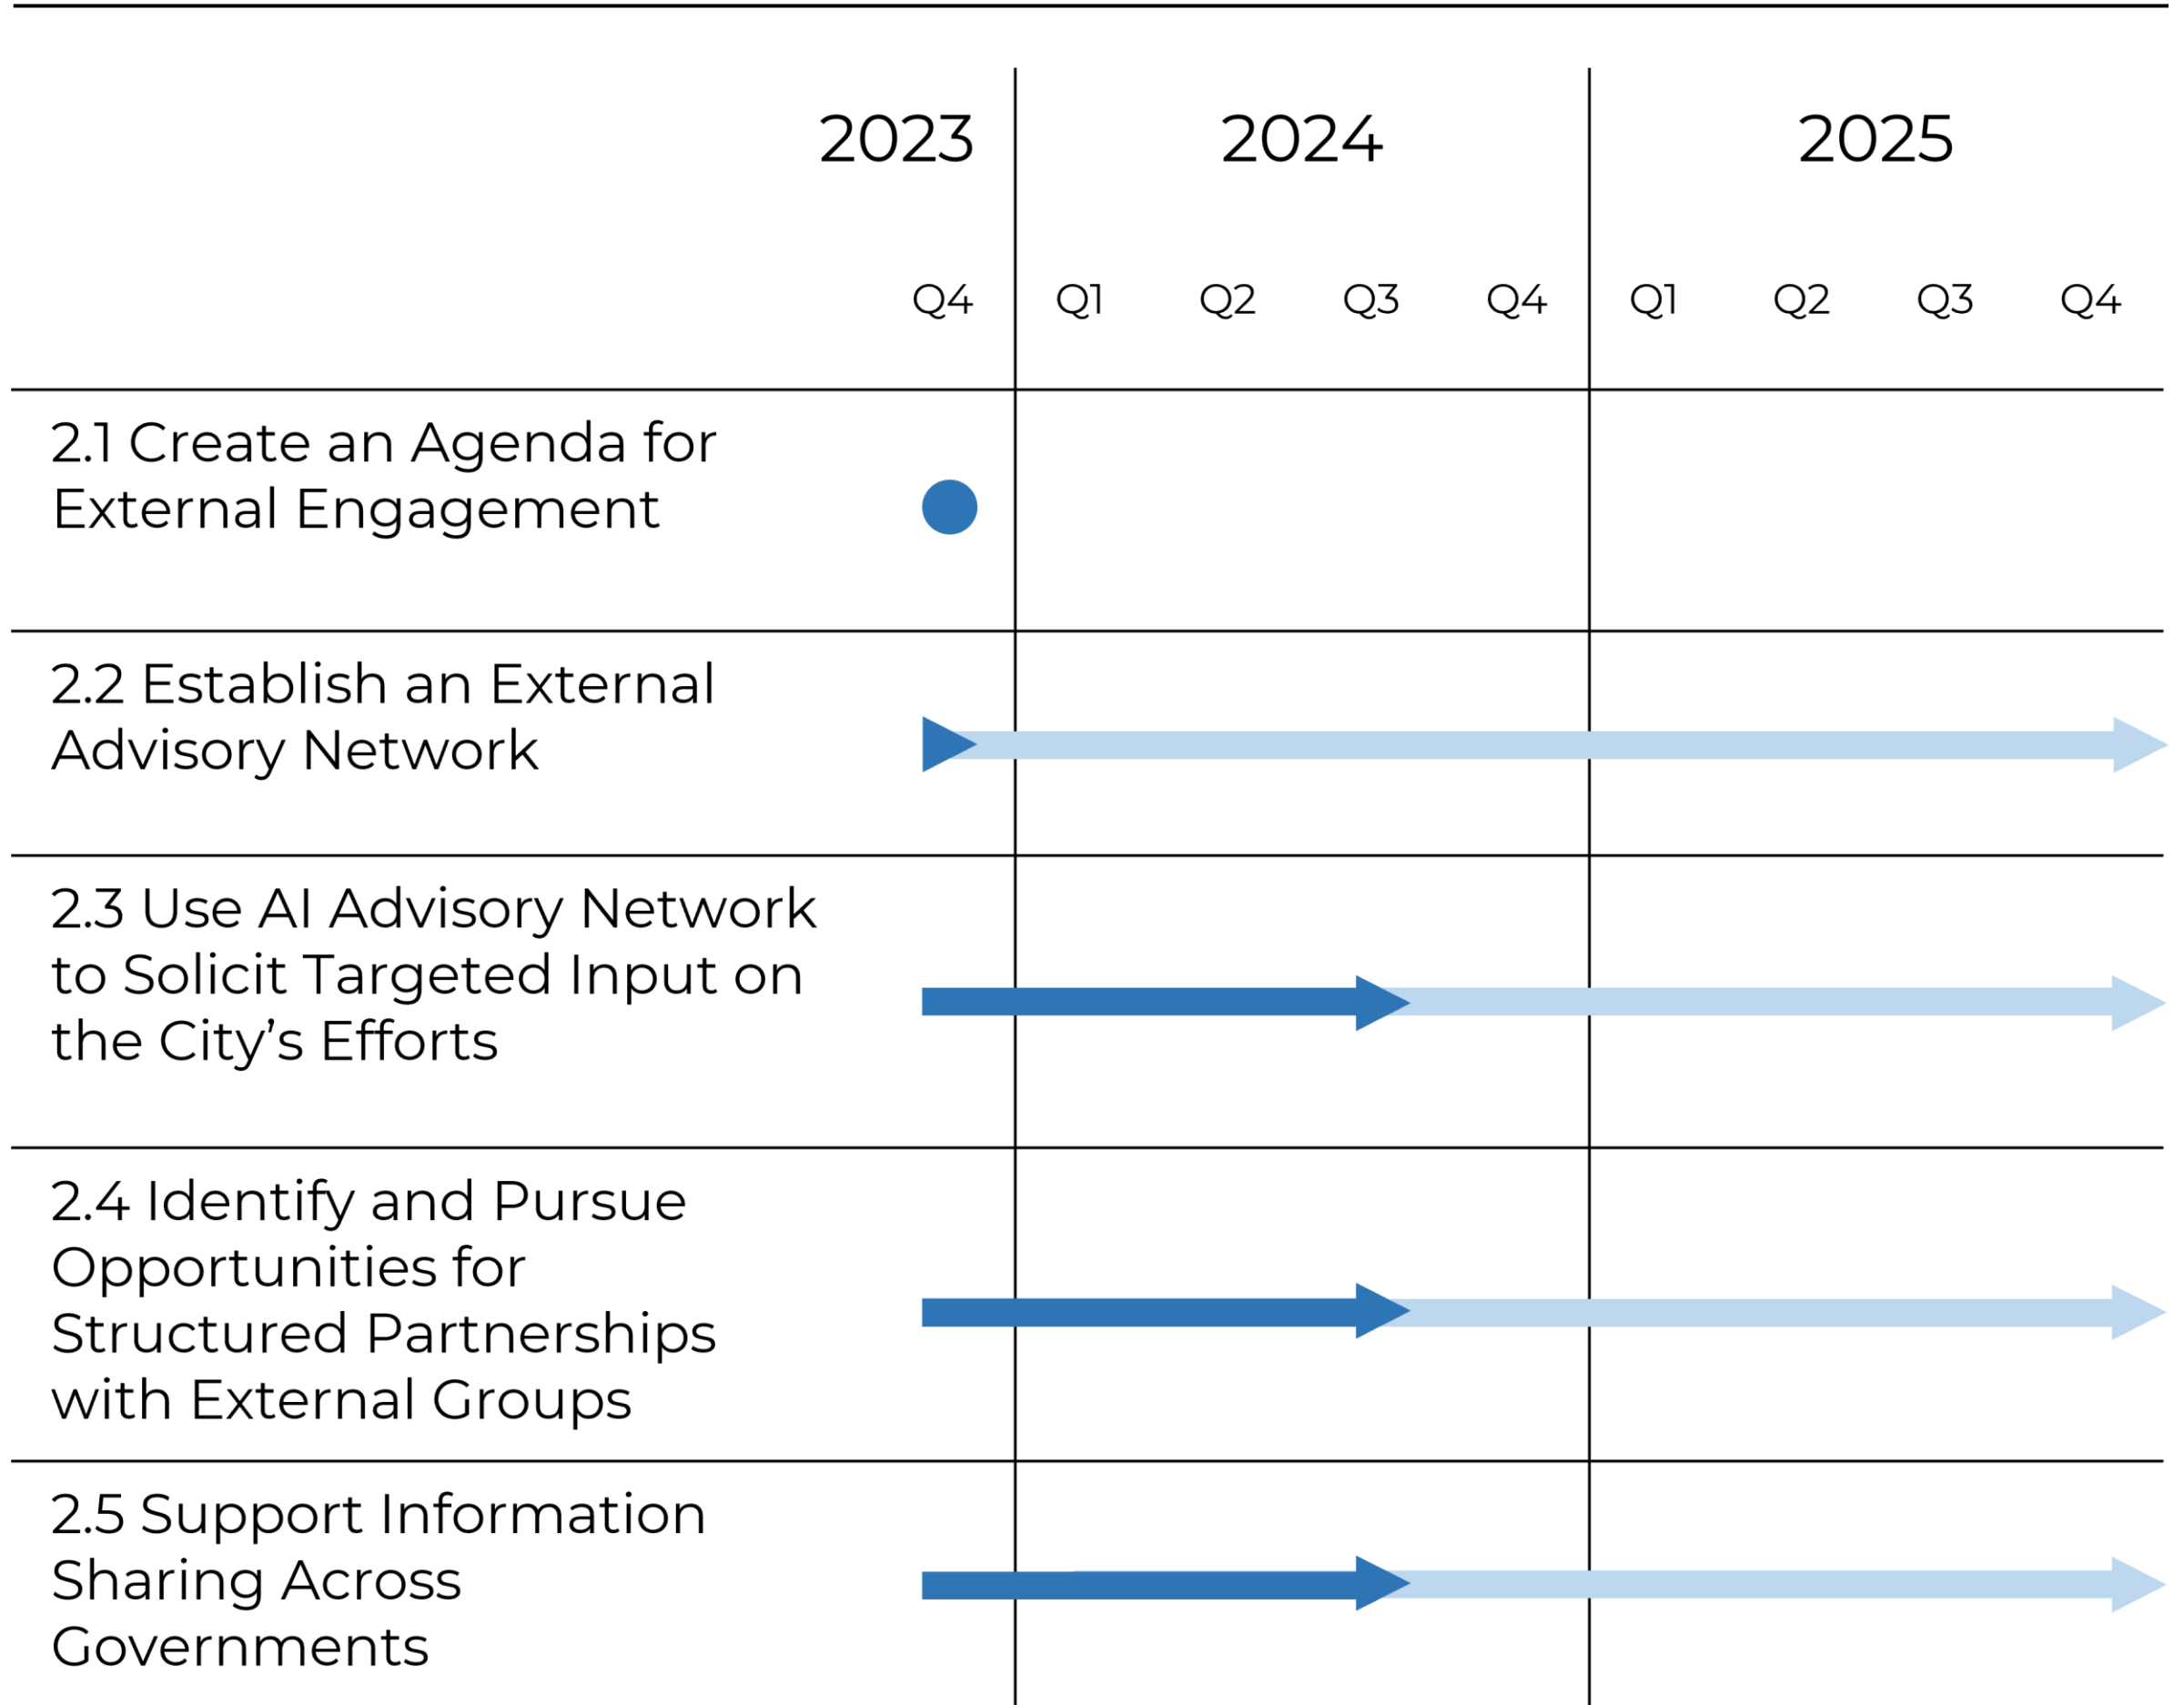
| | 2023 | 2024 | | | | 2025 | | | |
|---|---|---|---|---|---|---|---|---|---|
| | Q4 | Q1 | Q2 | Q3 | Q4 | Q1 | Q2 | Q3 | Q4 |
| 2.1 Create an Agenda for External Engagement | | | | | | | | | |
| 2.2 Establish an External Advisory Network | | | | | | | | | |
| 2.3 Use AI Advisory Network to Solicit Targeted Input on the City's Efforts | | | | | | | | | |
| 2.4 Identify and Pursue Opportunities for Structured Partnerships with External Groups | | | | | | | | | |
| 2.5 Support Information Sharing Across Governments | | | | | | | | | |